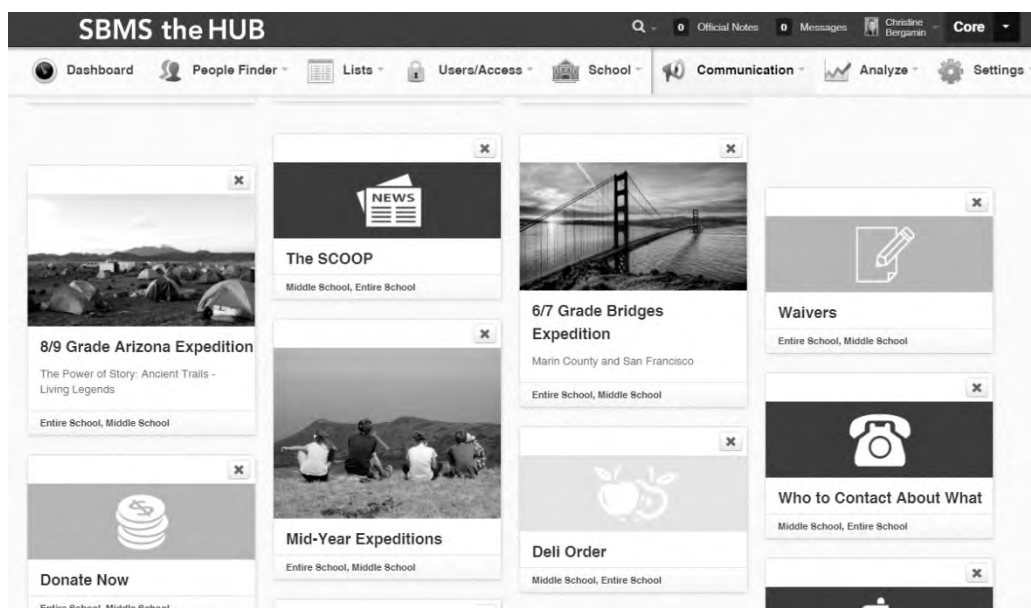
SBMS the HUB

0 Official Notes 0 Messages Christine Bergamin Core

Dashboard People Finder Lists Users/Access School Communication Analyze Settings

8/9 Grade Arizona Expedition
The Power of Story: Ancient Trails - Living Legends
Entire School, Middle School

Donate Now
Entire School, Middle School

NEWS
The SCOOP
Middle School, Entire School

Mid-Year Expeditions
Entire School, Middle School

6/7 Grade Bridges Expedition
Marin County and San Francisco
Entire School, Middle School

Deli Order
Middle School, Entire School

Waivers
Entire School, Middle School

Who to Contact About What
Middle School, Entire School